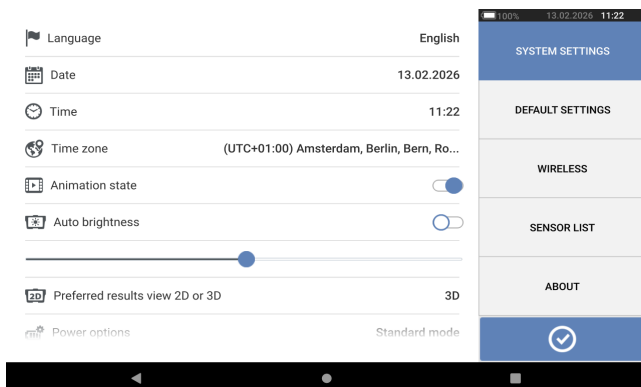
100% 13.02.2026 11:22

Language English

Date 13.02.2026

Time 11:22

Time zone (UTC+01:00) Amsterdam, Berlin, Bern, Ro...

Animation state

Auto brightness

2D Preferred results view 2D or 3D 3D

Power options Standard mode

SYSTEM SETTINGS

DEFAULT SETTINGS

WIRELESS

SENSOR LIST

ABOUT